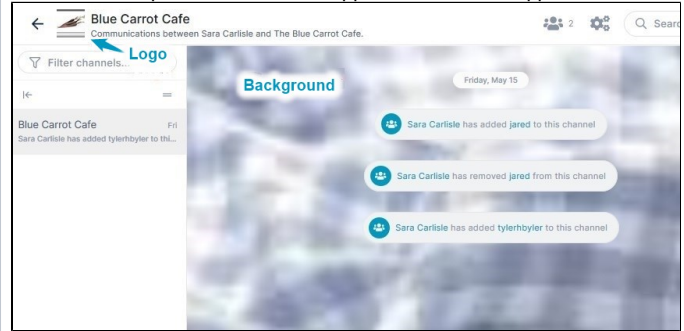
Blue Carrot Cafe
Communications between Sara Carlisle and The Blue Carrot Cafe.

Logo

2

Searc

Filter channels...

Blue Carrot Cafe Fri
Sara Carlisle has added tylerhbyler to thi...

Background

Friday, May 15

Sara Carlisle has added jared to this channel

Sara Carlisle has removed jared from this channel

Sara Carlisle has added tylerhbyler to this channel